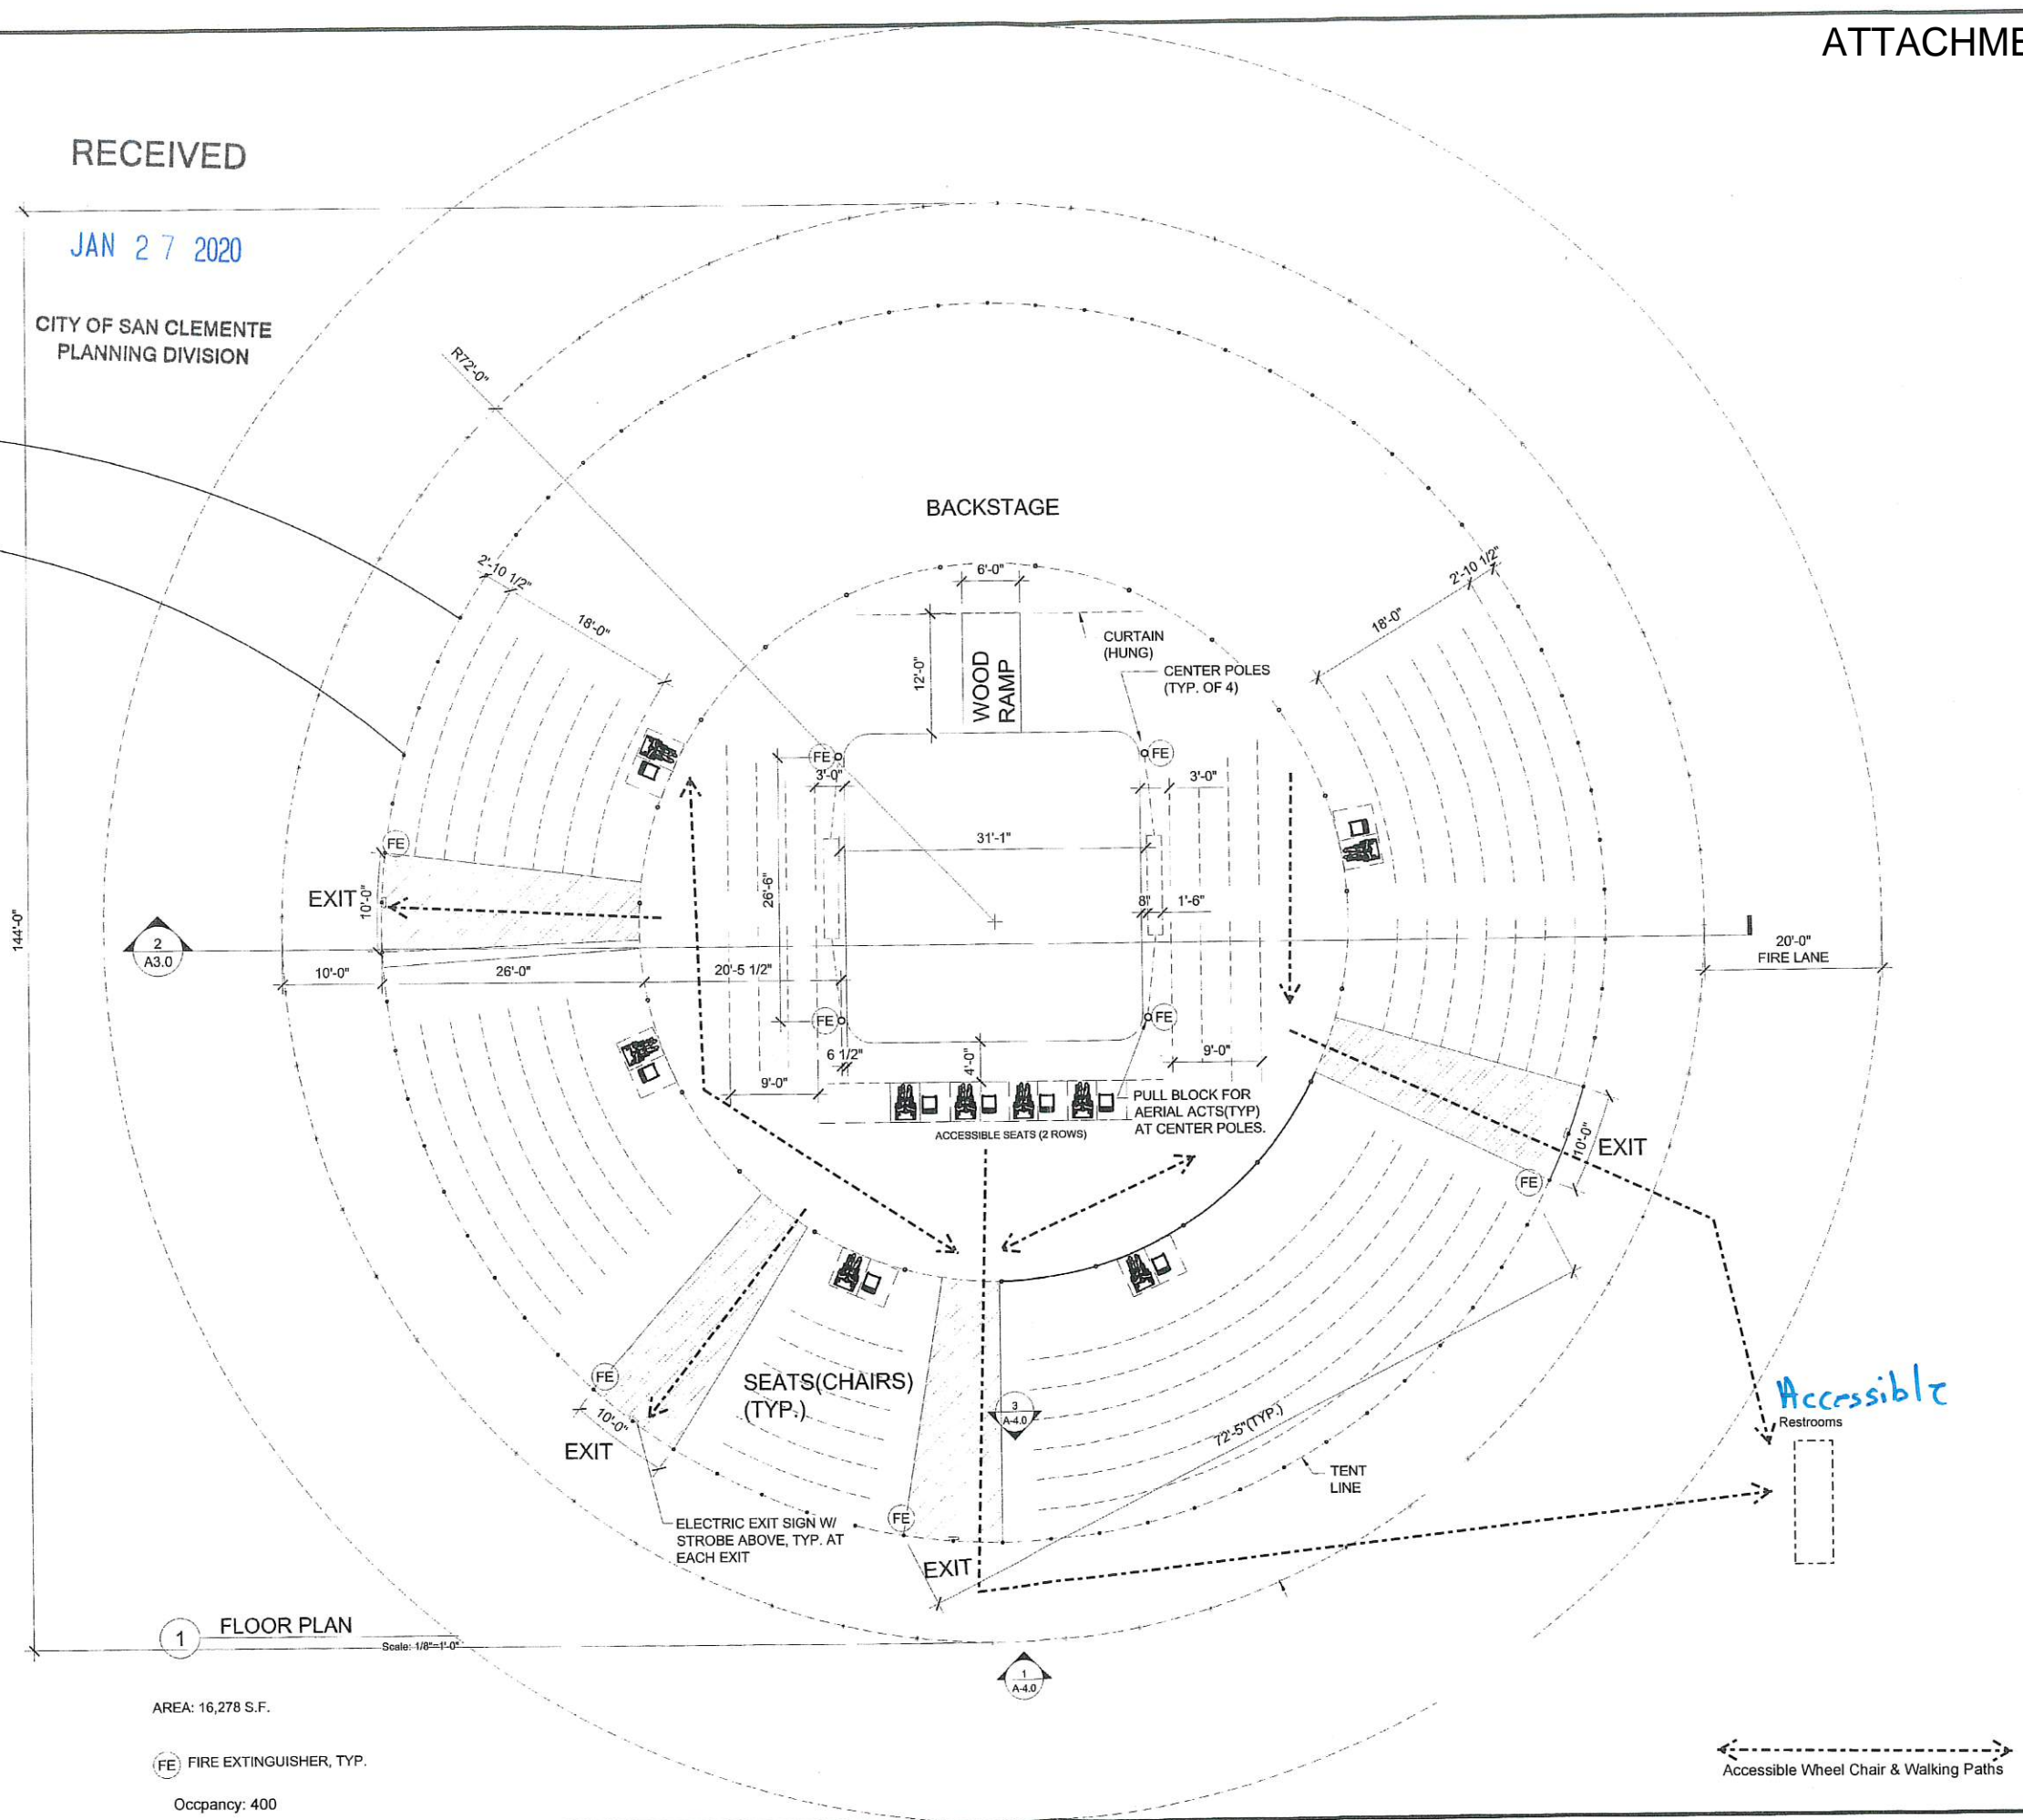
ATTACHME

RECEIVED

JAN 27 2020

CITY OF SAN CLEMENTE
PLANNING DIVISION

R72'-0"

BACKSTAGE

2'-10 1/2"
18'-0"
6'-0"
12'-0"
WOOD RAMP
CURTAIN (HUNG)
CENTER POLES (TYP. OF 4)
2'-10 1/2"
18'-0"

FE
FE
3'-0"
FE
3'-0"
31'-1"
26'-6"
EXIT
10'-0"
8"
1'-6"

144'-0"

2
A3.0

10'-0"
26'-0"
20'-5 1/2"
20'-0"
FIRE LANE

FE
FE
6 1/2"
4'-0"
9'-0"
9'-0"
PULL BLOCK FOR AERIAL ACTS(TYP) AT CENTER POLES.
ACCESSIBLE SEATS (2 ROWS)
10'-0"
EXIT
FE

FE
10'-0"
EXIT
SEATS(CHAIRS) (TYP.)
3
A-4.0
72'-5"(TYP.)
TENT LINE
Accessible
Restrooms

ELECTRIC EXIT SIGN W/ STROBE ABOVE, TYP. AT EACH EXIT
FE
EXIT

1 FLOOR PLAN
Scale: 1/8"=1'-0"

1
A-4.0

AREA: 16,278 S.F.

FE FIRE EXTINGUISHER, TYP.

Occpancy: 400

Accessible Wheel Chair & Walking Paths